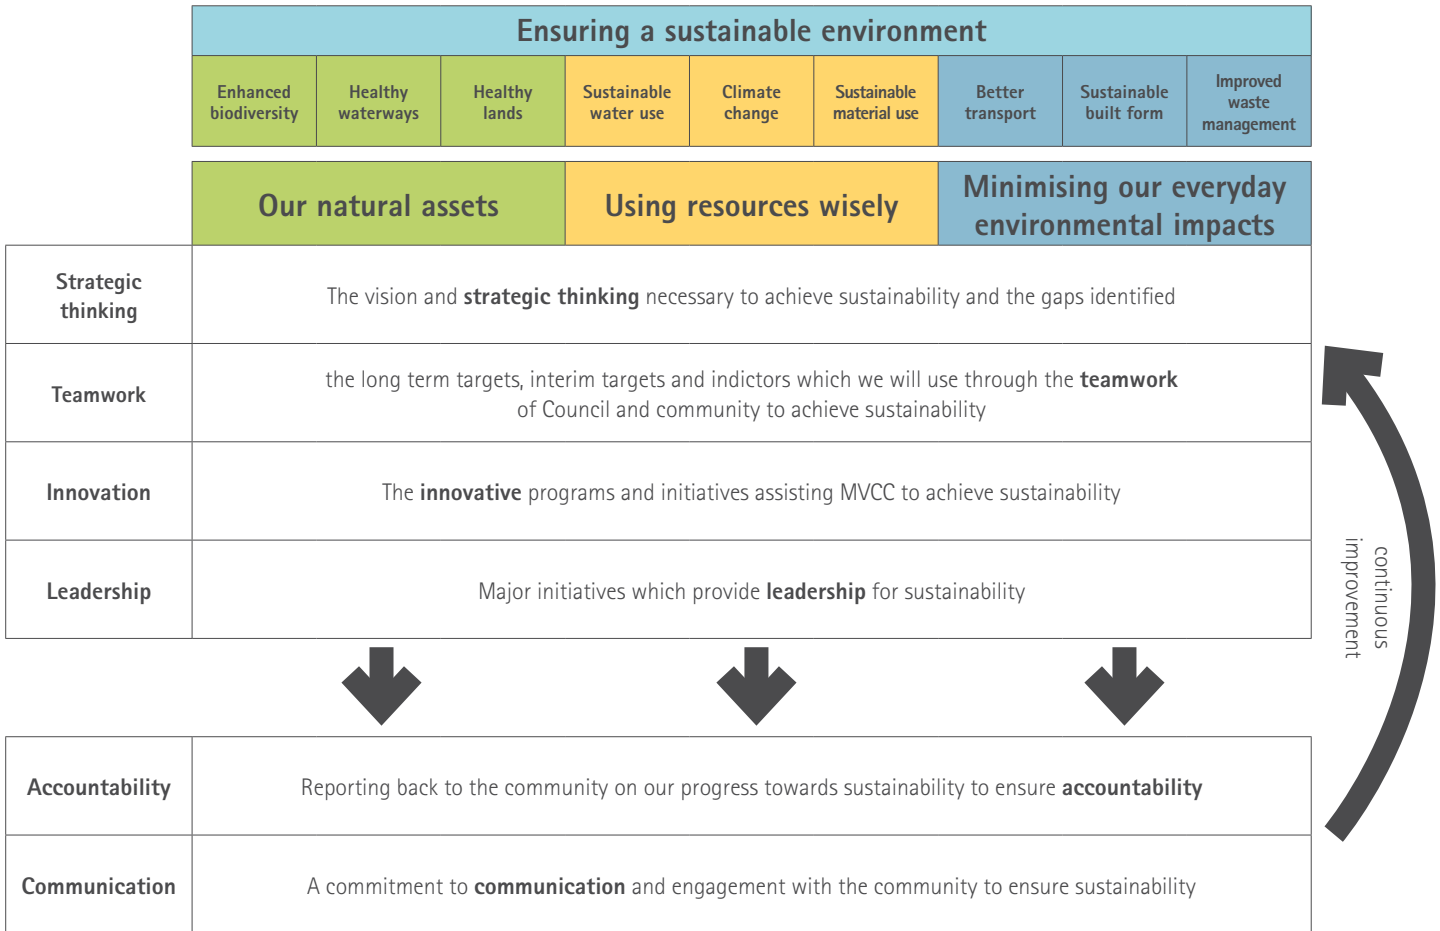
Ensuring a sustainable environment

| Enhanced biodiversity | Healthy waterways | Healthy lands | Sustainable water use | Climate change | Sustainable material use | Better transport | Sustainable built form | Improved waste management |
|---|---|---|---|---|---|---|---|---|

| Our natural assets | Using resources wisely | Minimising our everyday environmental impacts |
|---|---|---|

| | |
|---|---|
| Strategic thinking | The vision and **strategic thinking** necessary to achieve sustainability and the gaps identified |
| Teamwork | the long term targets, interim targets and indictors which we will use through the **teamwork** of Council and community to achieve sustainability |
| Innovation | The **innovative** programs and initiatives assisting MVCC to achieve sustainability |
| Leadership | Major initiatives which provide **leadership** for sustainability |

| | |
|---|---|
| Accountability | Reporting back to the community on our progress towards sustainability to ensure **accountability** |
| Communication | A commitment to **communication** and engagement with the community to ensure sustainability |

continuous improvement